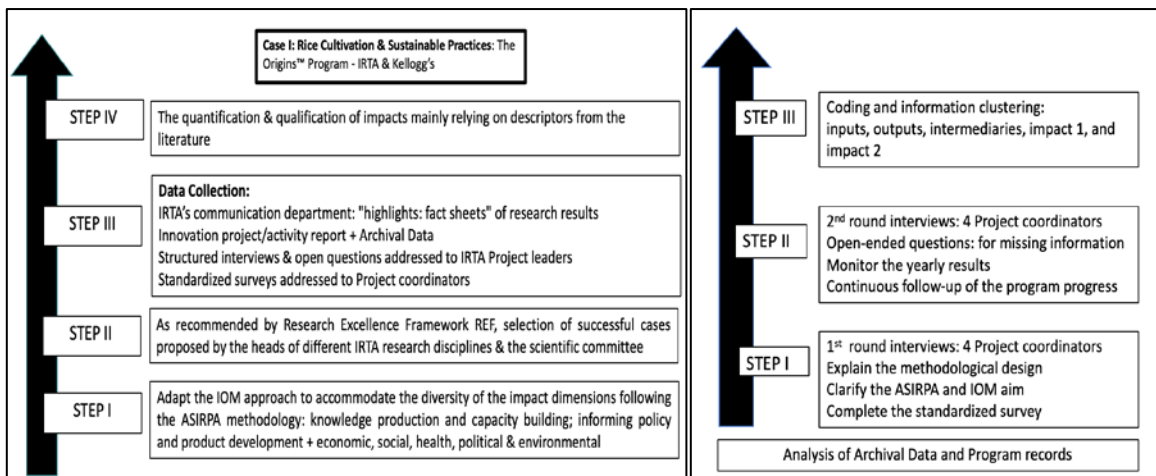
Case I: Rice Cultivation & Sustainable Practices: The Origins™ Program - IRTA & Kellogg's

STEP IV

The quantification & qualification of impacts mainly relying on descriptors from the literature

STEP III

Data Collection:
IRTA's communication department: "highlights: fact sheets" of research results
Innovation project/activity report + Archival Data
Structured interviews & open questions addressed to IRTA Project leaders
Standardized surveys addressed to Project coordinators

STEP II

As recommended by Research Excellence Framework REF, selection of successful cases proposed by the heads of different IRTA research disciplines & the scientific committee

STEP I

Adapt the IOM approach to accommodate the diversity of the impact dimensions following the ASIRPA methodology: knowledge production and capacity building; informing policy and product development + economic, social, health, political & environmental

STEP III

Coding and information clustering:
inputs, outputs, intermediaries, impact 1, and impact 2

STEP II

2$^{nd}$ round interviews: 4 Project coordinators
Open-ended questions: for missing information
Monitor the yearly results
Continuous follow-up of the program progress

STEP I

1$^{st}$ round interviews: 4 Project coordinators
Explain the methodological design
Clarify the ASIRPA and IOM aim
Complete the standardized survey

Analysis of Archival Data and Program records